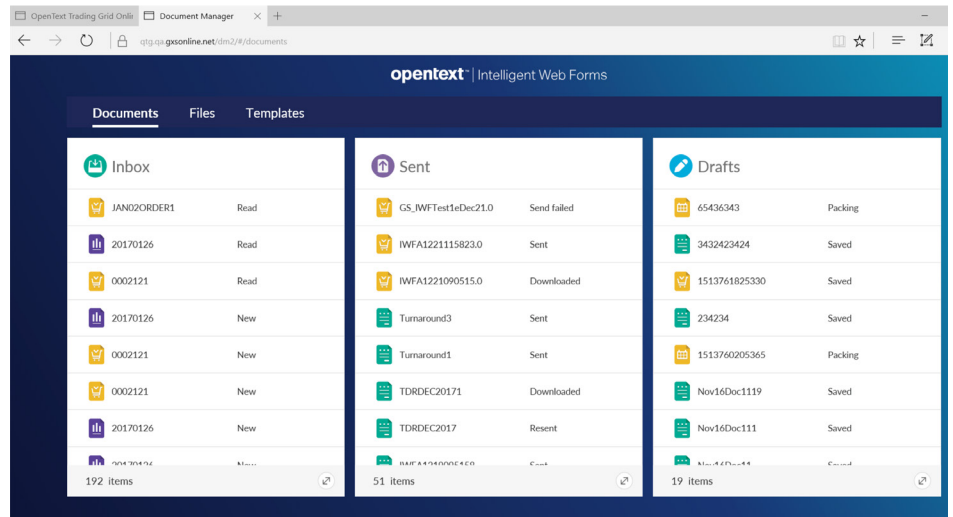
OpenText Trading Grid Onli
Document Manager

qtg.qa.gxsonline.net/dm2/#/documents

opentext™ | Intelligent Web Forms

Documents
Files
Templates

Inbox

| | |
|---|---|
| JAN02ORDER1 | Read |
| 20170126 | Read |
| 0002121 | Read |
| 20170126 | New |
| 0002121 | New |
| 0002121 | New |
| 20170126 | New |
| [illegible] | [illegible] |

192 items

Sent

| | |
|---|---|
| GS_IWFTest1eDec21.0 | Send failed |
| IWFA1221115823.0 | Sent |
| IWFA1221090515.0 | Downloaded |
| Turnaround3 | Sent |
| Turnaround1 | Sent |
| TDRDEC20171 | Downloaded |
| TDRDEC2017 | Resent |
| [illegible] | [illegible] |

51 items

Drafts

| | |
|---|---|
| 65436343 | Packing |
| 3432423424 | Saved |
| 1513761825330 | Saved |
| 234234 | Saved |
| 1513760205365 | Packing |
| Nov16Doc1119 | Saved |
| Nov16Doc111 | Saved |
| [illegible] | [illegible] |

19 items